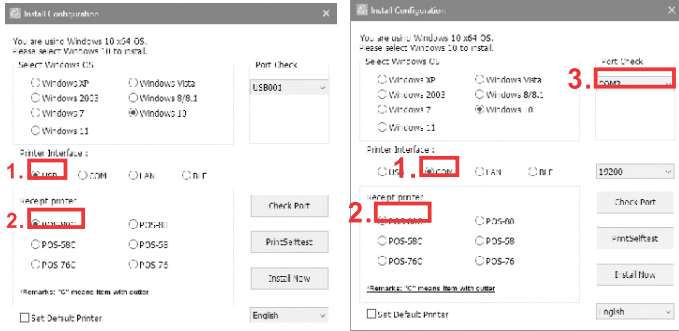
Install Configuration

You are using Windows 10 x64 OS.
Please select Windows 10 to install.

Select Windows OS

Windows XP
Windows Vista
Windows 2003
Windows 8/8.1
Windows 7
Windows 10
Windows 11

Port Check

USB001

Printer Interface :

1. USB
COM
LAN
BLE

Receipt printer

2. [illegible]
POS-80
POS-58C
POS-58
POS-76C
POS-76

Check Port

PrintSelftest

Install Now

*Remarks: "C" means Item with cutter

Set Default Printer

English

Install Configuration

You are using Windows 10 x64 OS.
Please select Windows 10 to install.

Select Windows OS

Windows XP
Windows Vista
Windows 2003
Windows 8/8.1
Windows 7
Windows 10
Windows 11

3. Port Check

COM3

Printer Interface :

USB
1. COM
LAN
BLE

19200

Receipt printer

2. POS-80C
POS-80
POS-58C
POS-58
POS-76C
POS-76

Check Port

PrintSelftest

Install Now

*Remarks: "C" means Item with cutter

Set Default Printer

English